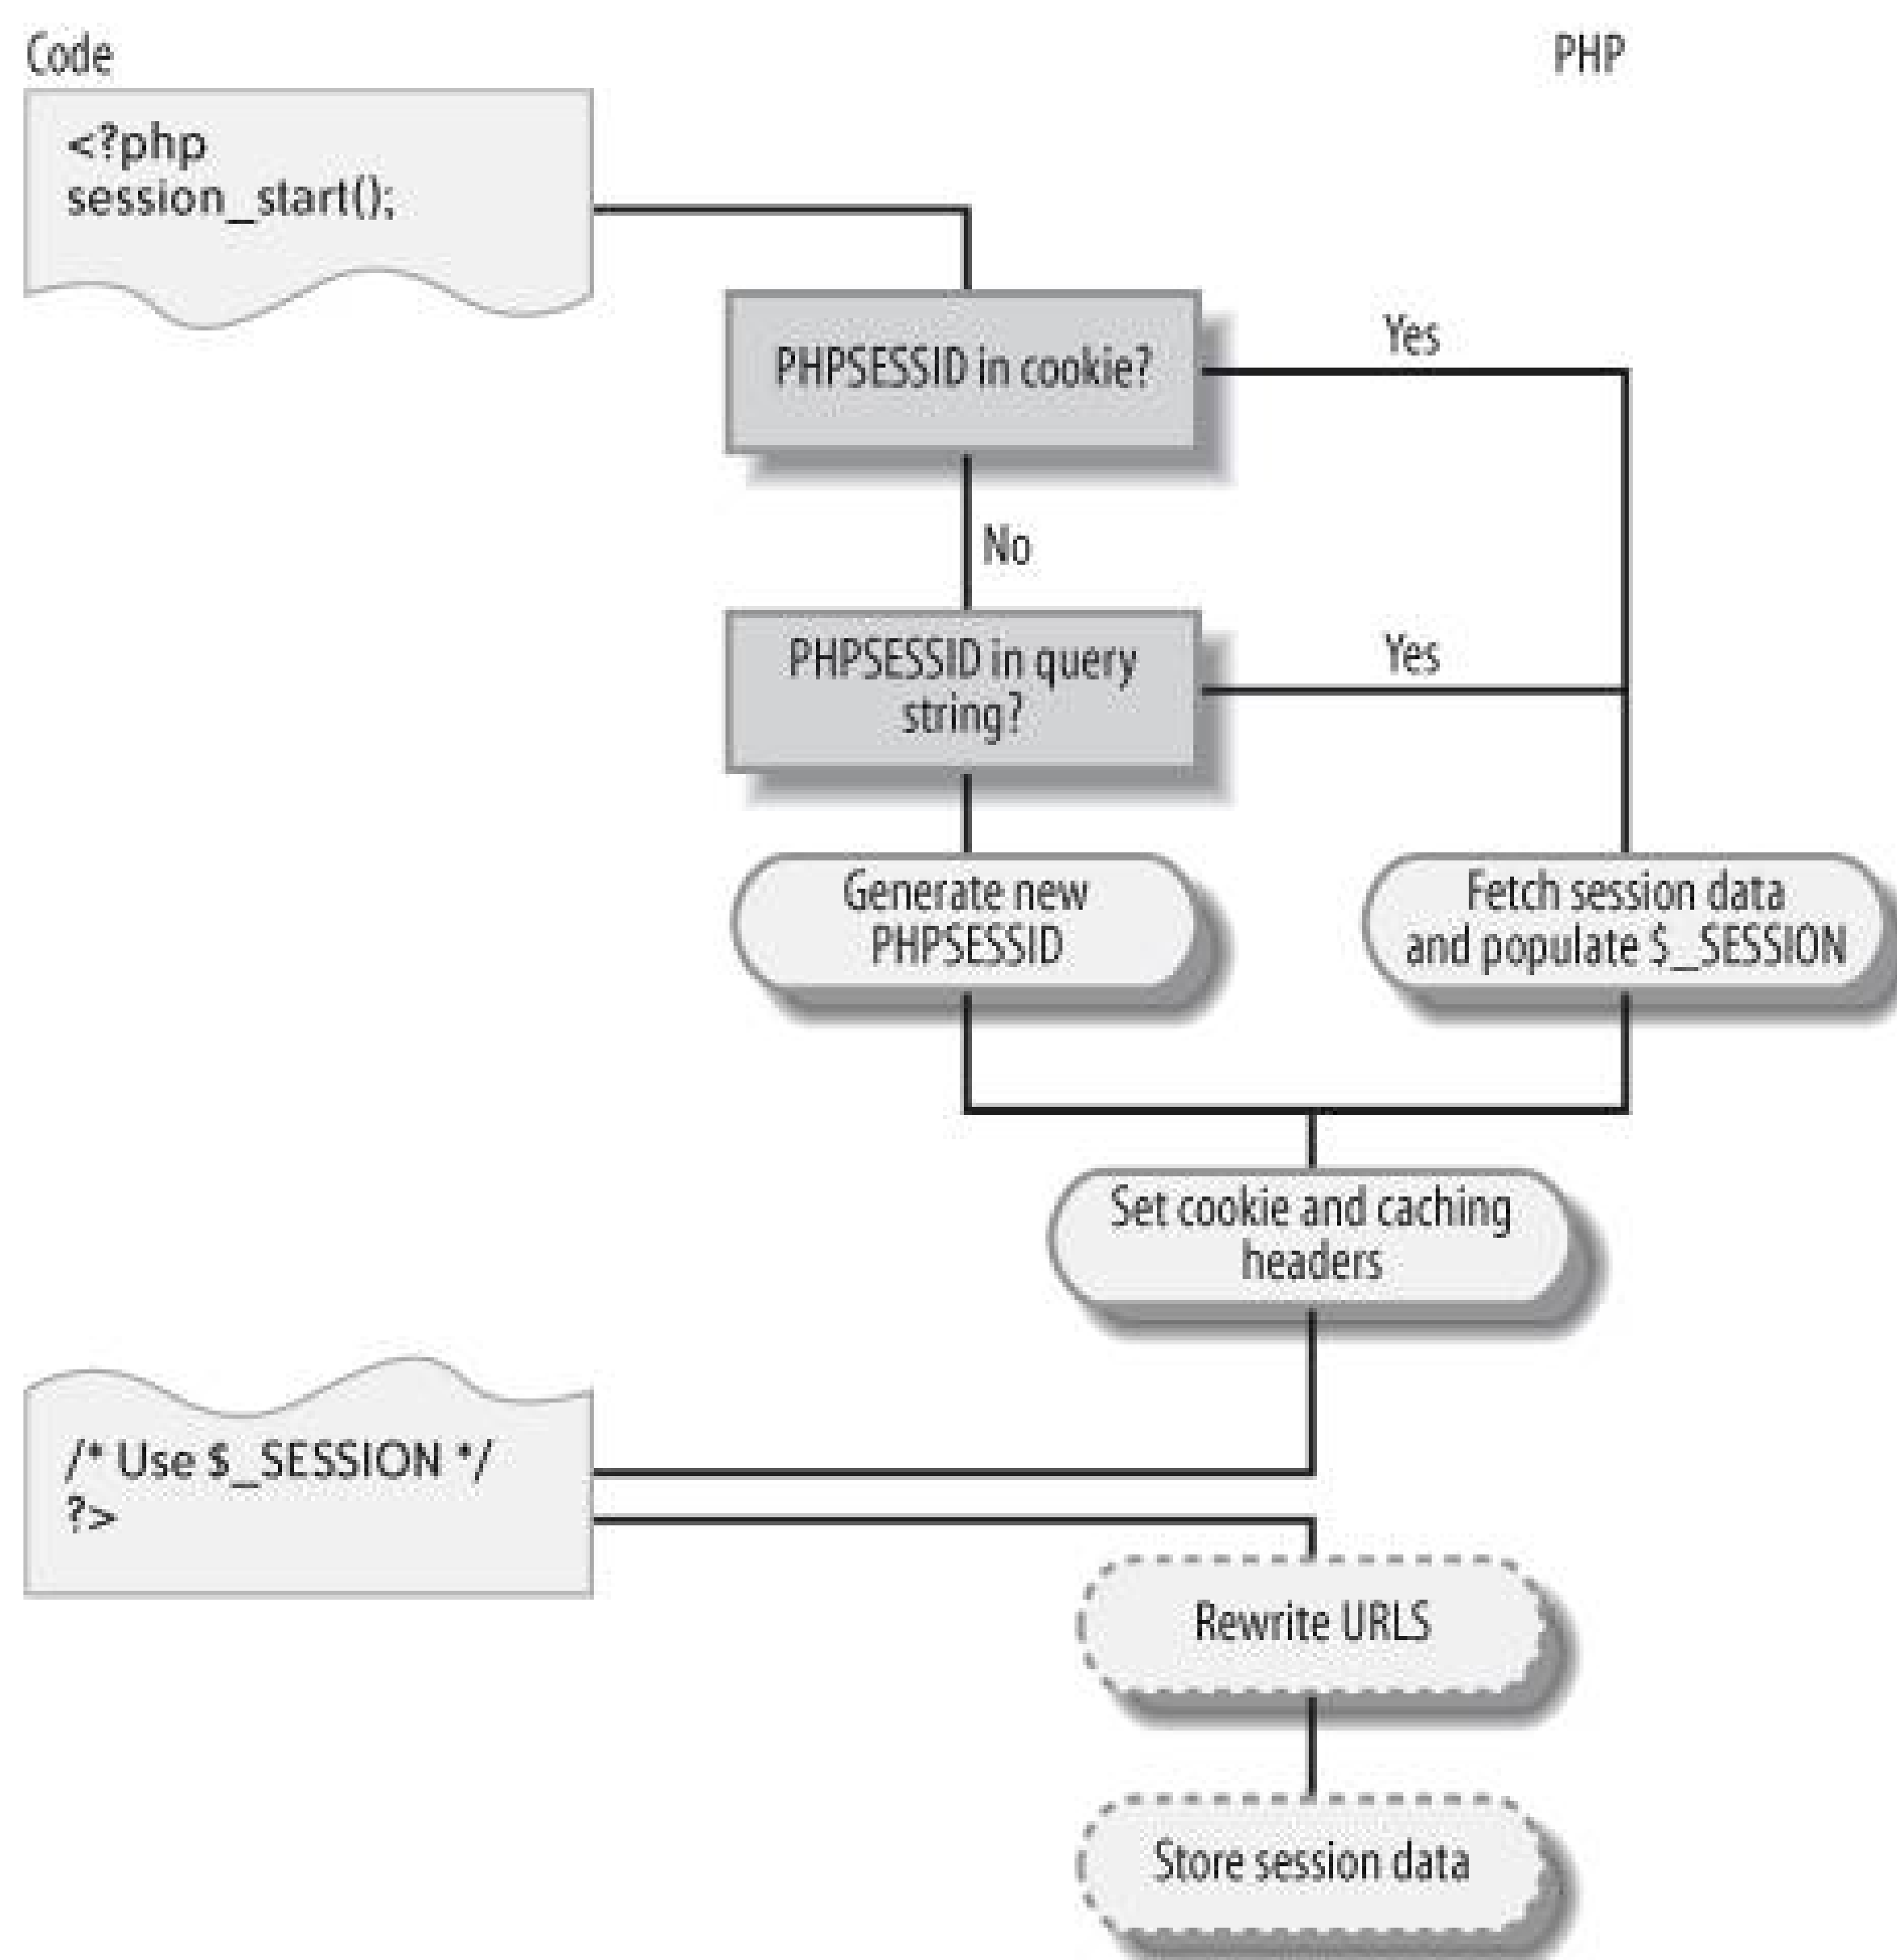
Code

PHP

<?php
session_start();

PHPSESSID in cookie?

Yes

No

PHPSESSID in query string?

Yes

Generate new PHPSESSID

Fetch session data and populate $\$$_SESSION

Set cookie and caching headers

/* Use $\$$_SESSION */
?>

Rewrite URLS

Store session data